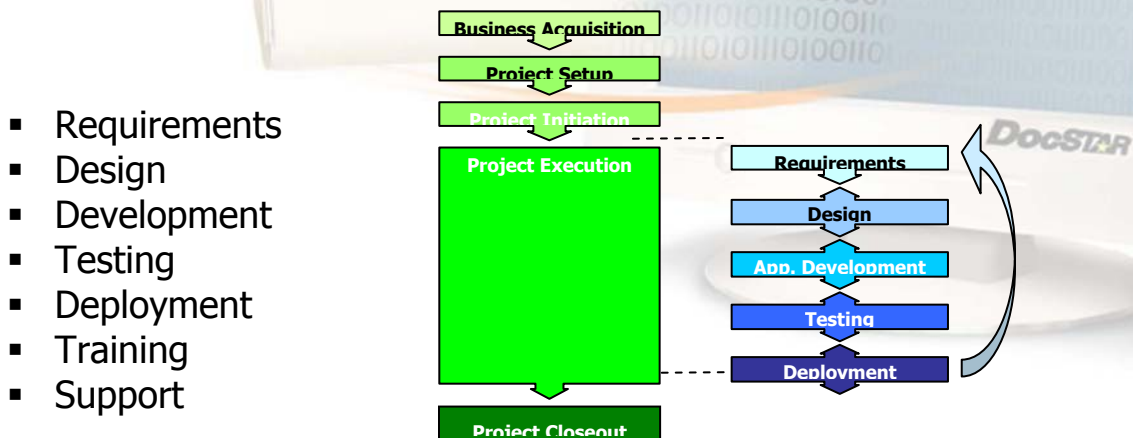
- Requirements
- Design
- Development
- Testing
- Deployment
- Training
- Support

Business Acquisition

Project Setup

Project Initiation

Project Execution

Project Closeout

Requirements

Design

App. Development

Testing

Deployment

DocSTAR